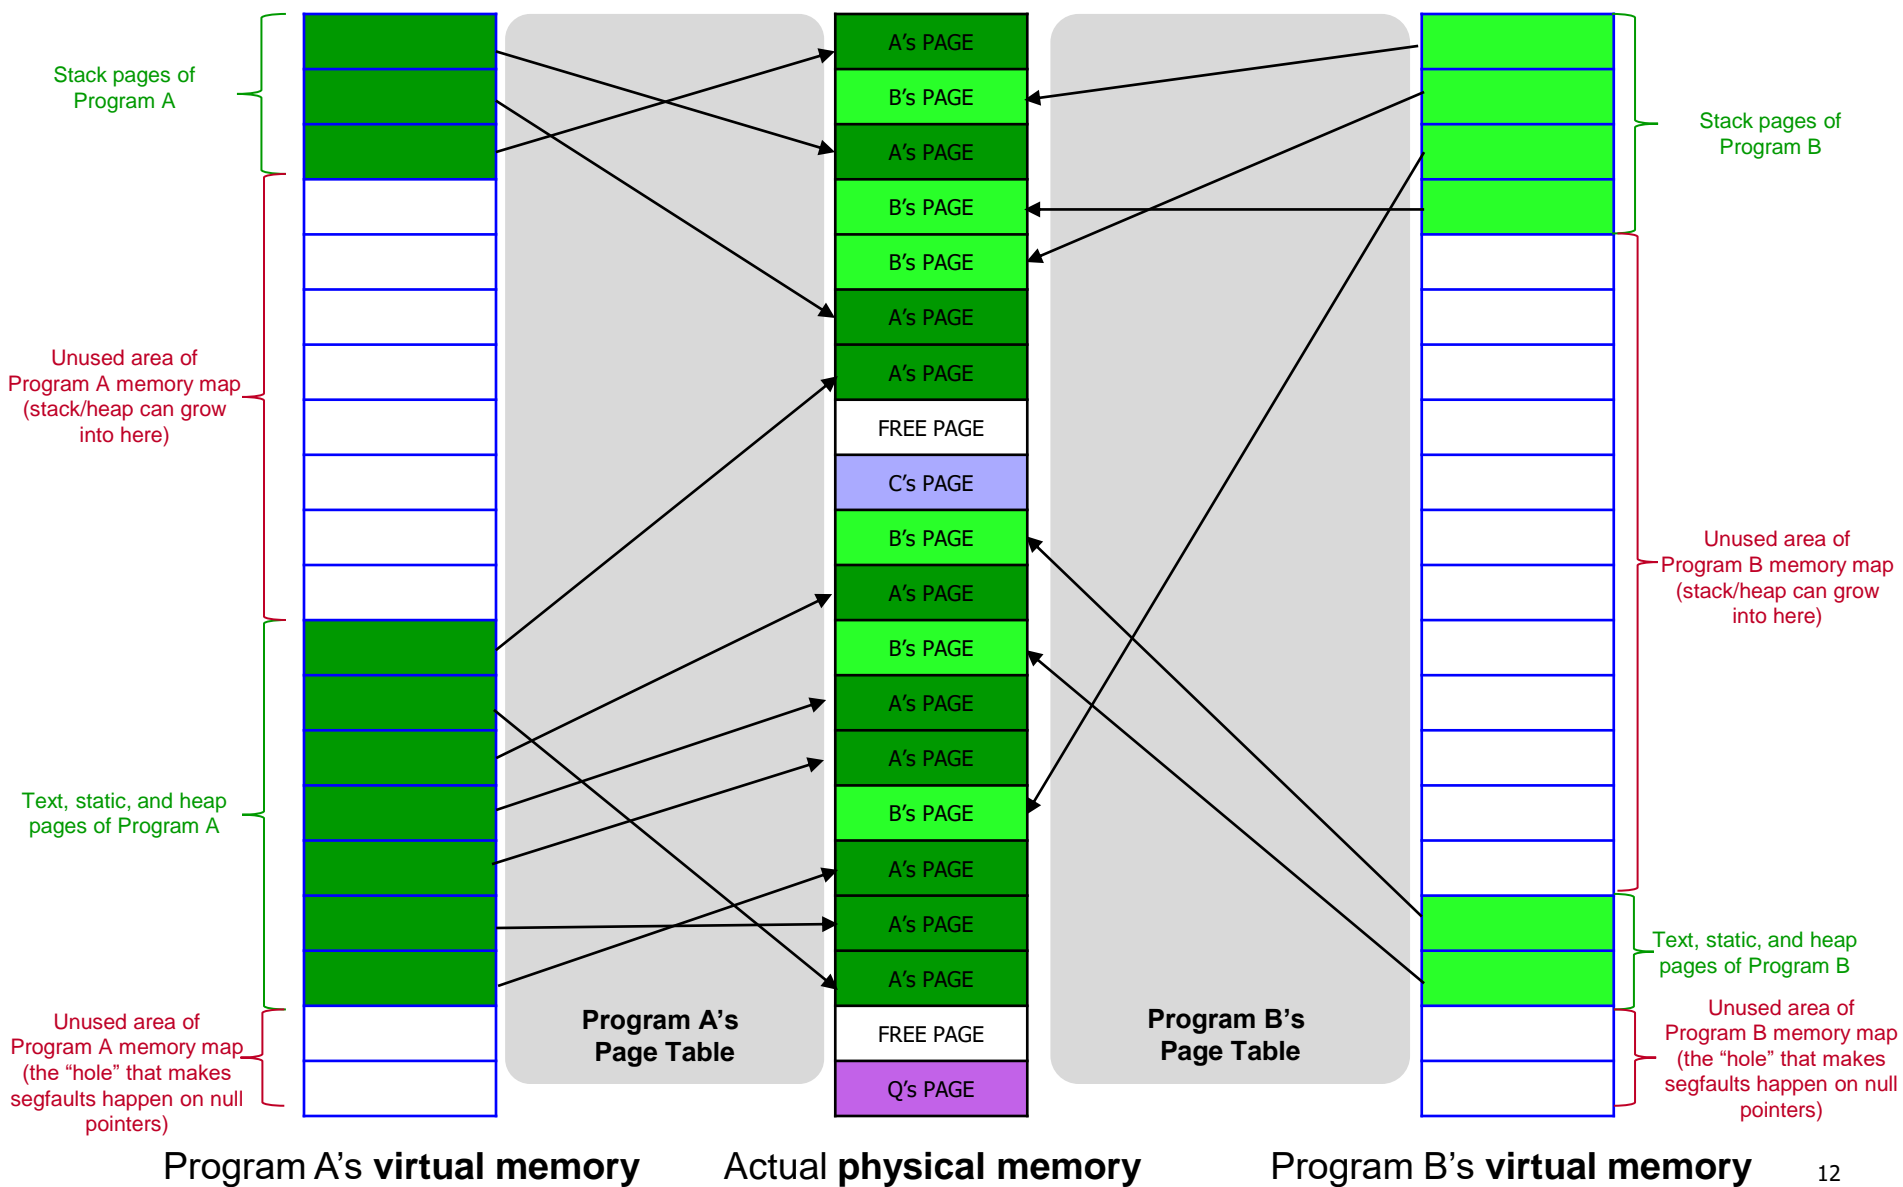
Stack pages of Program A

Unused area of Program A memory map (stack/heap can grow into here)

Text, static, and heap pages of Program A

Unused area of Program A memory map (the “hole” that makes segfaults happen on null pointers)

Program A’s Page Table

A’s PAGE
B’s PAGE
A’s PAGE
B’s PAGE
B’s PAGE
A’s PAGE
A’s PAGE
FREE PAGE
C’s PAGE
B’s PAGE
A’s PAGE
B’s PAGE
A’s PAGE
A’s PAGE
B’s PAGE
A’s PAGE
A’s PAGE
A’s PAGE
FREE PAGE
Q’s PAGE

Program B’s Page Table

Stack pages of Program B

Unused area of Program B memory map (stack/heap can grow into here)

Text, static, and heap pages of Program B

Unused area of Program B memory map (the “hole” that makes segfaults happen on null pointers)

Program A’s **virtual memory** Actual **physical memory** Program B’s **virtual memory**

12